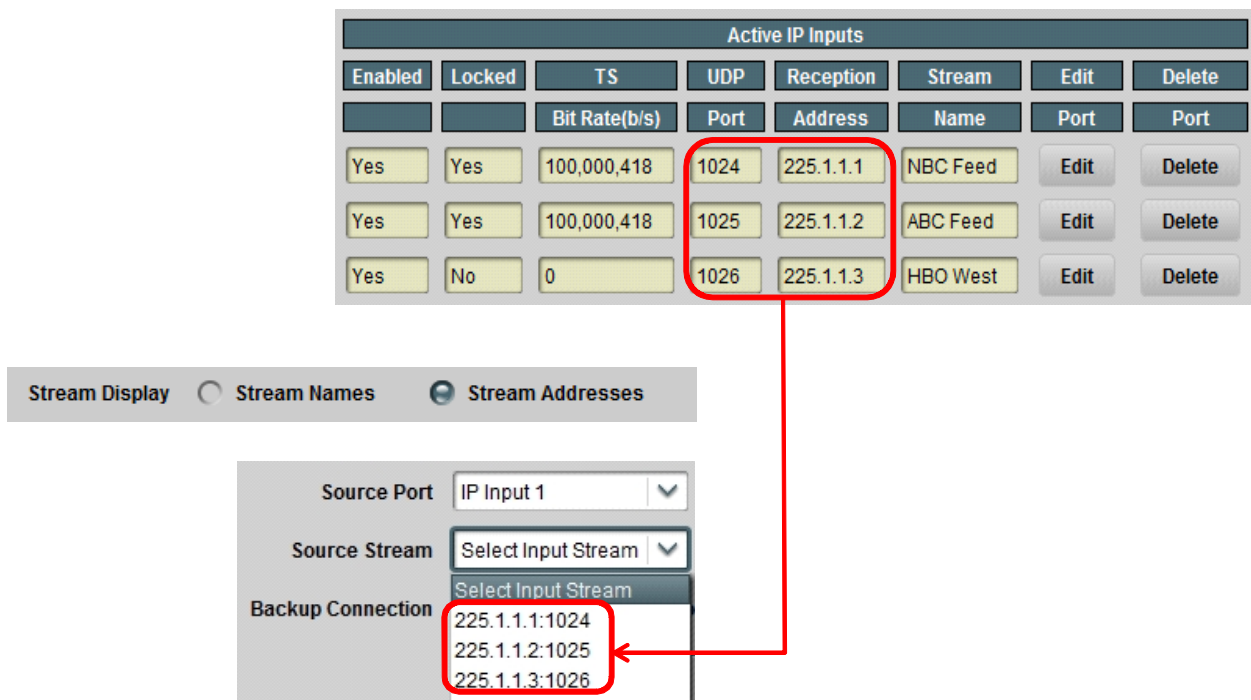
Active IP Inputs

| Enabled | Locked | TS | UDP | Reception | Stream | Edit | Delete |
|---|---|---|---|---|---|---|---|
| | | Bit Rate(b/s) | Port | Address | Name | Port | Port |
| Yes | Yes | 100,000,418 | 1024 | 225.1.1.1 | NBC Feed | Edit | Delete |
| Yes | Yes | 100,000,418 | 1025 | 225.1.1.2 | ABC Feed | Edit | Delete |
| Yes | No | 0 | 1026 | 225.1.1.3 | HBO West | Edit | Delete |

Stream Display Stream Names Stream Addresses

Source Port IP Input 1

Source Stream Select Input Stream

Backup Connection

Select Input Stream
225.1.1.1:1024
225.1.1.2:1025
225.1.1.3:1026